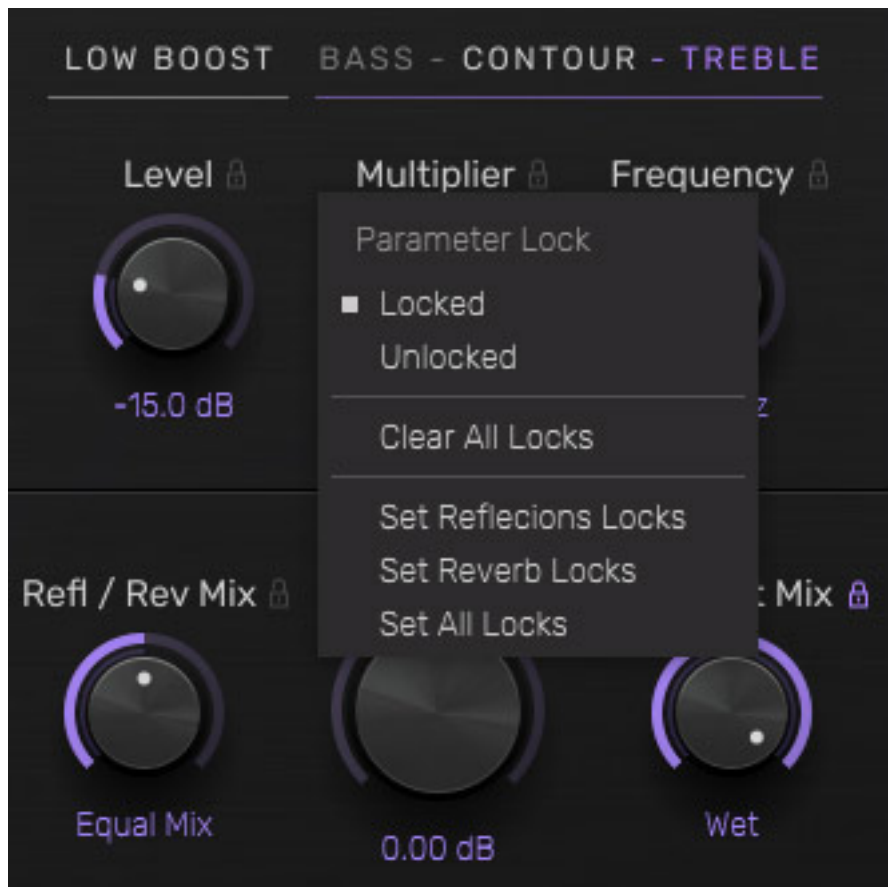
LOW BOOST BASS - CONTOUR - TREBLE

Level

-15.0 dB

Multiplier

Frequency

z

Parameter Lock

■ Locked

Unlocked

Clear All Locks

Set Reflecions Locks

Set Reverb Locks

Set All Locks

Refl / Rev Mix

Equal Mix

0.00 dB

t Mix

Wet